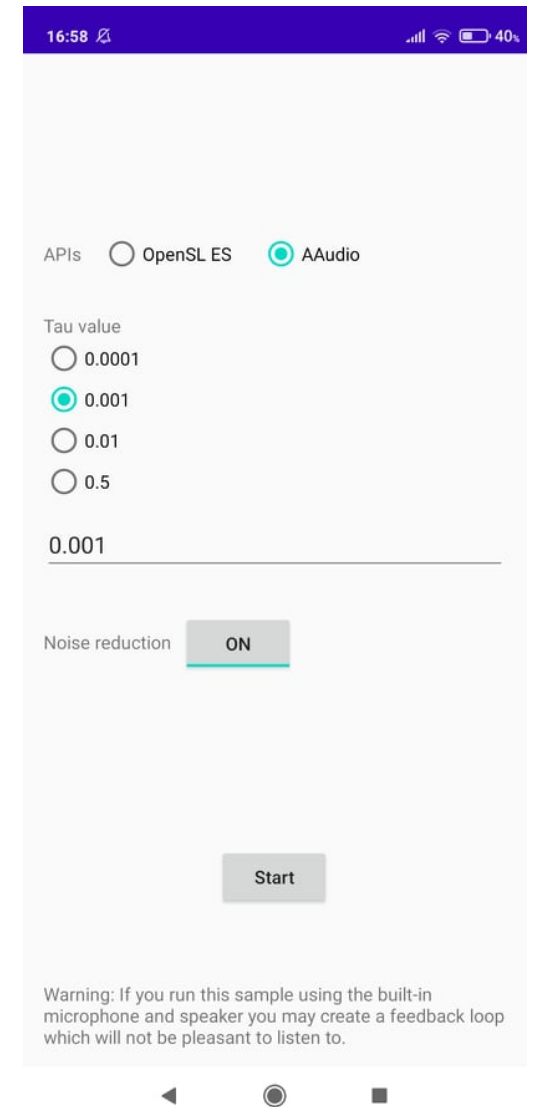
16:58

40%

APIs OpenSL ES AAudio

Tau value

0.0001

0.001

0.01

0.5

0.001

Noise reduction ON

Start

Warning: If you run this sample using the built-in microphone and speaker you may create a feedback loop which will not be pleasant to listen to.